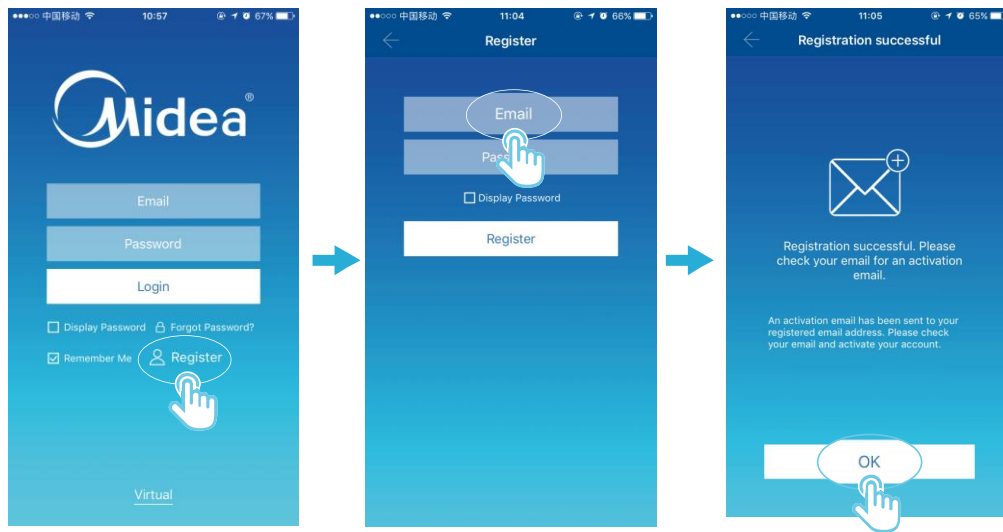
●●●○○ 中国移动 10:57 67%

Midea®

Email

Password

Login

Display Password Forgot Password?

Remember Me Register

Virtual

●●○○○ 中国移动 11:04 66%

Register

Email

Pass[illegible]

Display Password

Register

●●○○○ 中国移动 11:05 65%

Registration successful

Registration successful. Please check your email for an activation email.

An activation email has been sent to your registered email address. Please check your email and activate your account.

OK